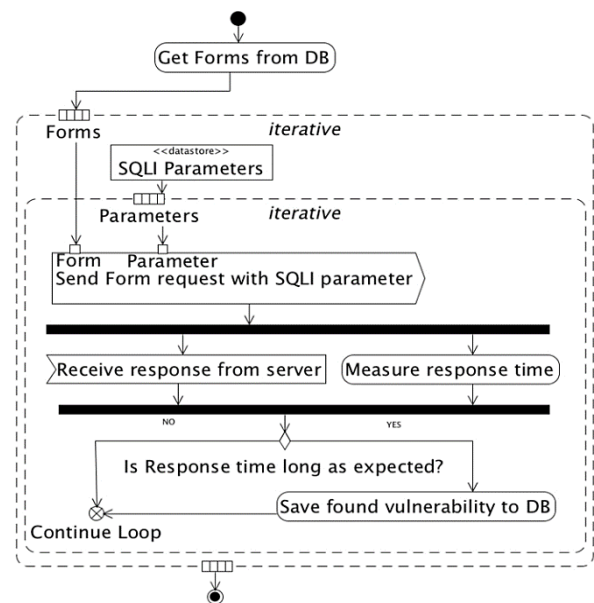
Get Forms from DB

Forms

iterative

<<datastore>>
SQLI Parameters

Parameters

iterative

Form Parameter
Send Form request with SQLI parameter

Receive response from server

Measure response time

NO

YES

Is Response time long as expected?

Save found vulnerability to DB

Continue Loop